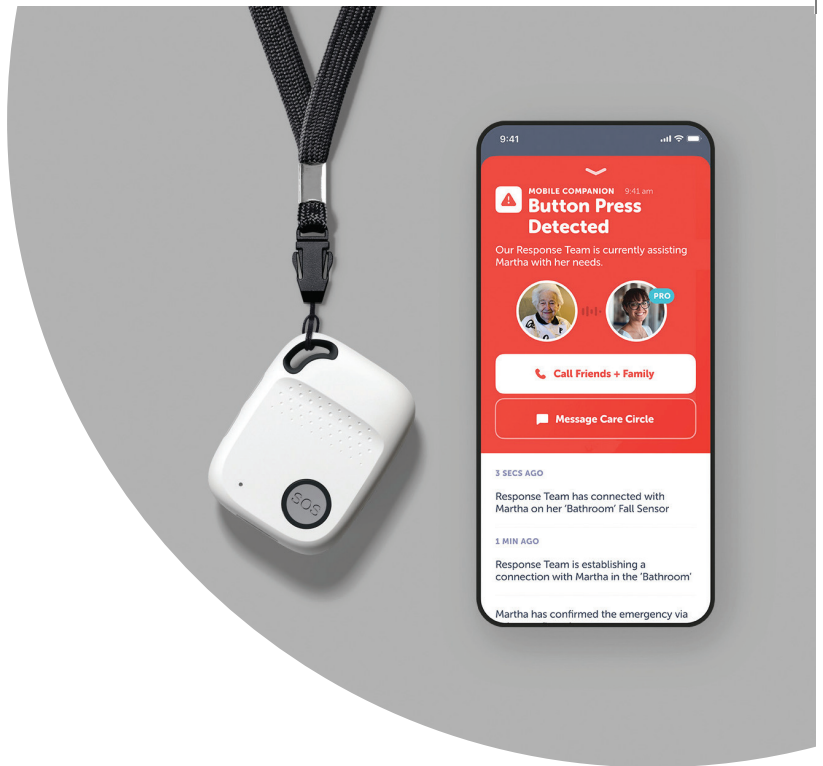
SOS

9:41

MOBILE COMPANION 9:41 am
Button Press Detected
Our Response Team is currently assisting Martha with her needs.

PRO

Call Friends + Family

Message Care Circle

3 SECS AGO
Response Team has connected with Martha on her 'Bathroom' Fall Sensor

1 MIN AGO
Response Team is establishing a connection with Martha in the 'Bathroom'

Martha has confirmed the emergency via